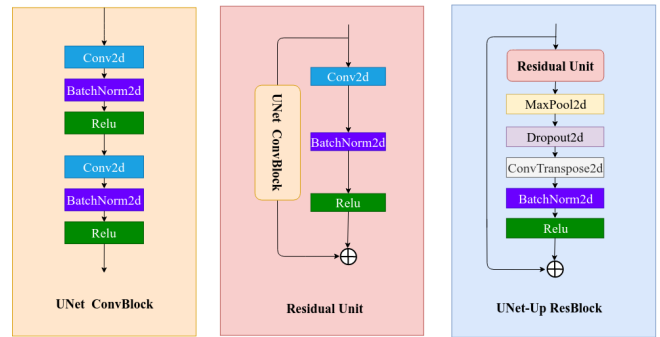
Conv2d
BatchNorm2d
Relu
Conv2d
BatchNorm2d
Relu

UNet ConvBlock

UNet ConvBlock
Conv2d
BatchNorm2d
Relu
$\oplus$

Residual Unit

Residual Unit
MaxPool2d
Dropout2d
ConvTranspose2d
BatchNorm2d
Relu
$\oplus$

UNet-Up ResBlock